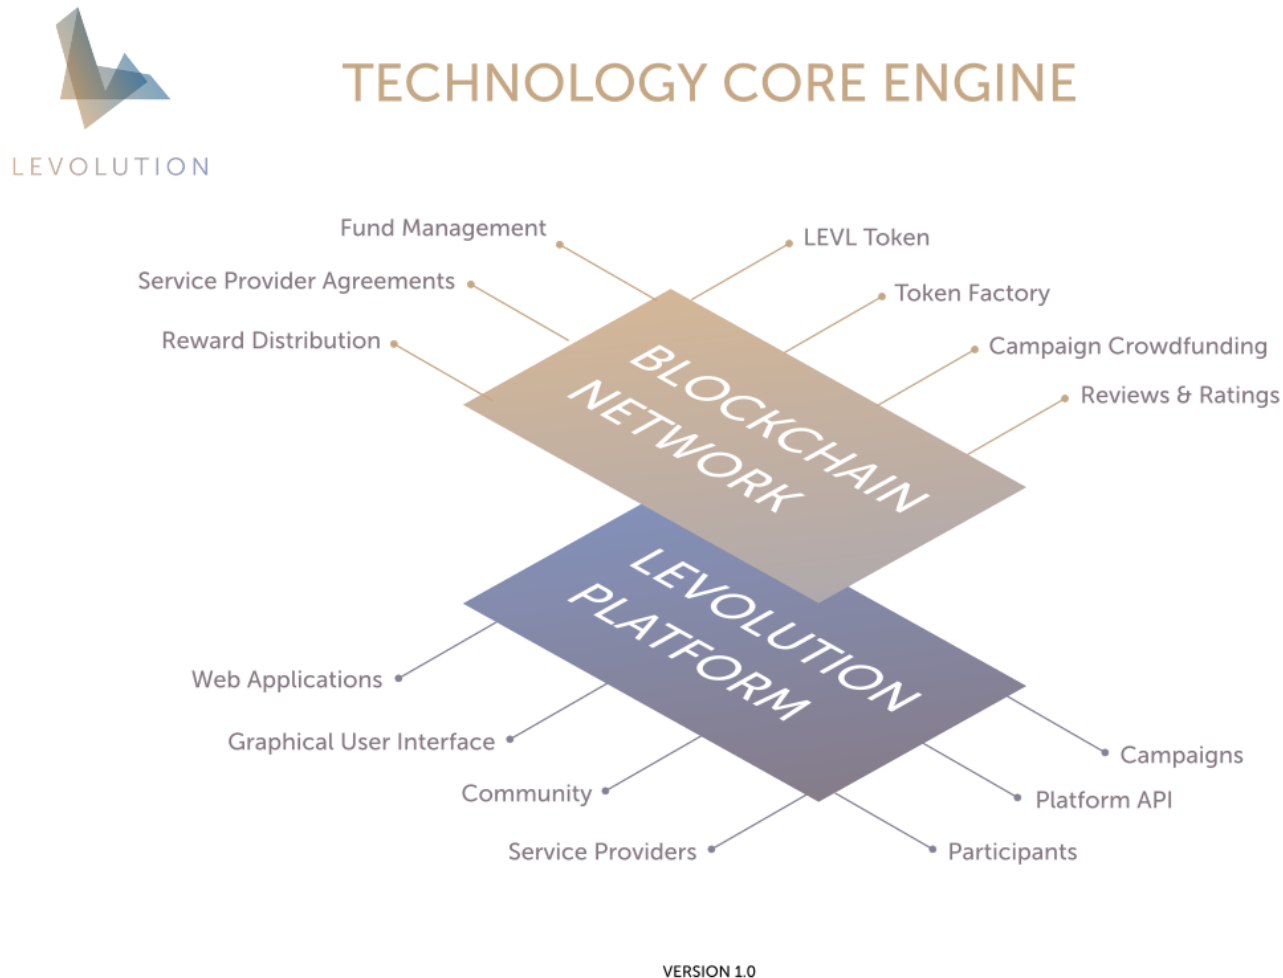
LEVOLUTION

TECHNOLOGY CORE ENGINE

Fund Management

LEVL Token

Service Provider Agreements

Token Factory

Reward Distribution

Campaign Crowdfunding

Reviews & Ratings

BLOCKCHAIN NETWORK

LEVOLUTION PLATFORM

Web Applications

Graphical User Interface

Community

Service Providers

Campaigns

Platform API

Participants

VERSION 1.0